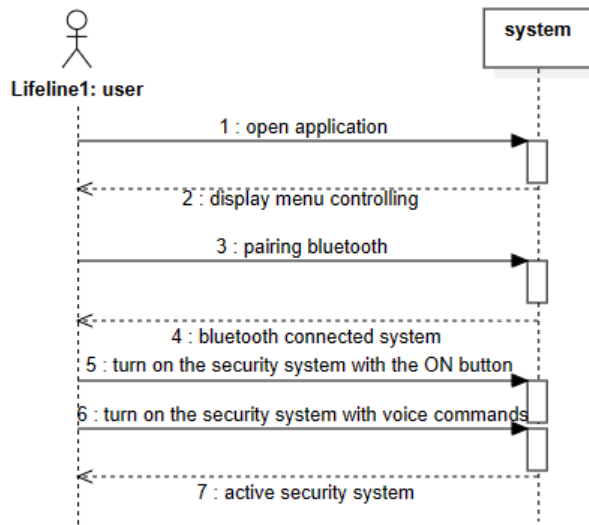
Lifeline1: user

system

1 : open application

2 : display menu controlling

3 : pairing bluetooth

4 : bluetooth connected system

5 : turn on the security system with the ON button

6 : turn on the security system with voice commands

7 : active security system